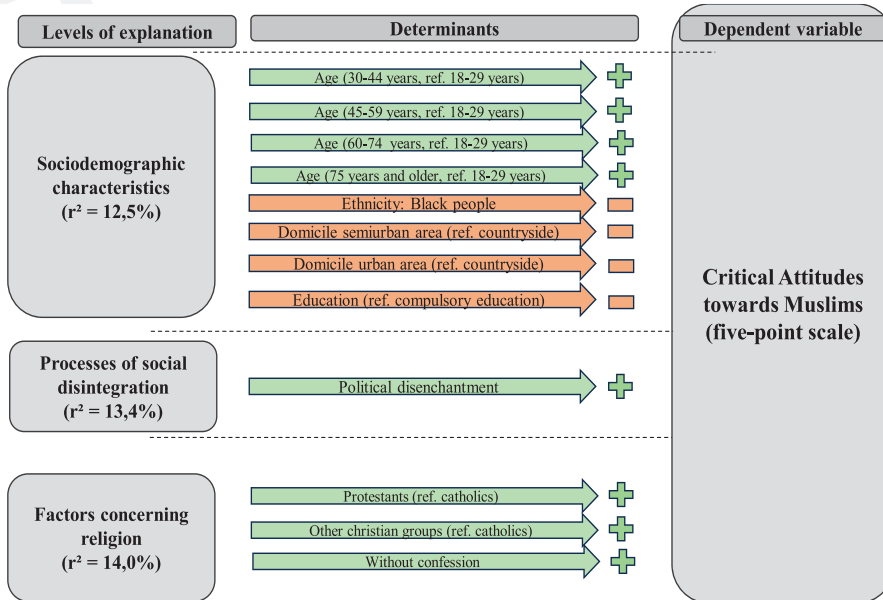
Levels of explanation

Determinants

Dependent variable

Sociodemographic characteristics ($r^2 = 12,5\%$)

Age (30-44 years, ref. 18-29 years) +

Age (45-59 years, ref. 18-29 years) +

Age (60-74 years, ref. 18-29 years) +

Age (75 years and older, ref. 18-29 years) +

Ethnicity: Black people −

Domicile semiurban area (ref. countryside) −

Domicile urban area (ref. countryside) −

Education (ref. compulsory education) −

Processes of social disintegration ($r^2 = 13,4\%$)

Political disenchantment +

Factors concerning religion ($r^2 = 14,0\%$)

Protestants (ref. catholics) +

Other christian groups (ref. catholics) +

Without confession +

Critical Attitudes towards Muslims (five-point scale)